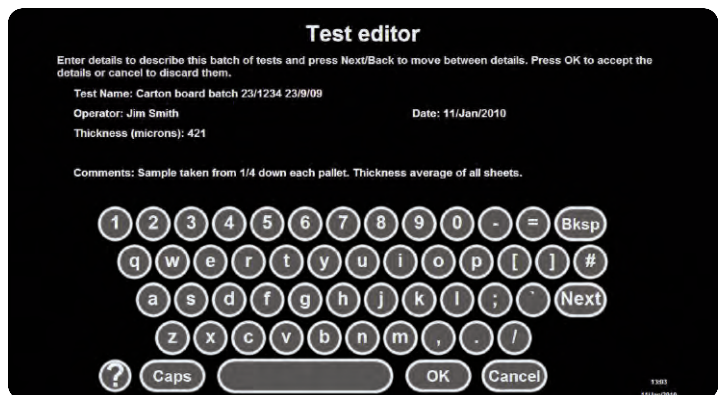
Test editor

Enter details to describe this batch of tests and press Next/Back to move between details. Press OK to accept the details or cancel to discard them.

Test Name: Carton board batch 23/1234 23/9/09

Operator: Jim Smith

Date: 11/Jan/2010

Thickness (microns): 421

Comments: Sample taken from 1/4 down each pallet. Thickness average of all sheets.

1 2 3 4 5 6 7 8 9 0 - = Bksp
q w e r t y u i o p [ ] #
a s d f g h j k l ; ` Next
z x c v b n m , . /
? Caps OK Cancel

13:03
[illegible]